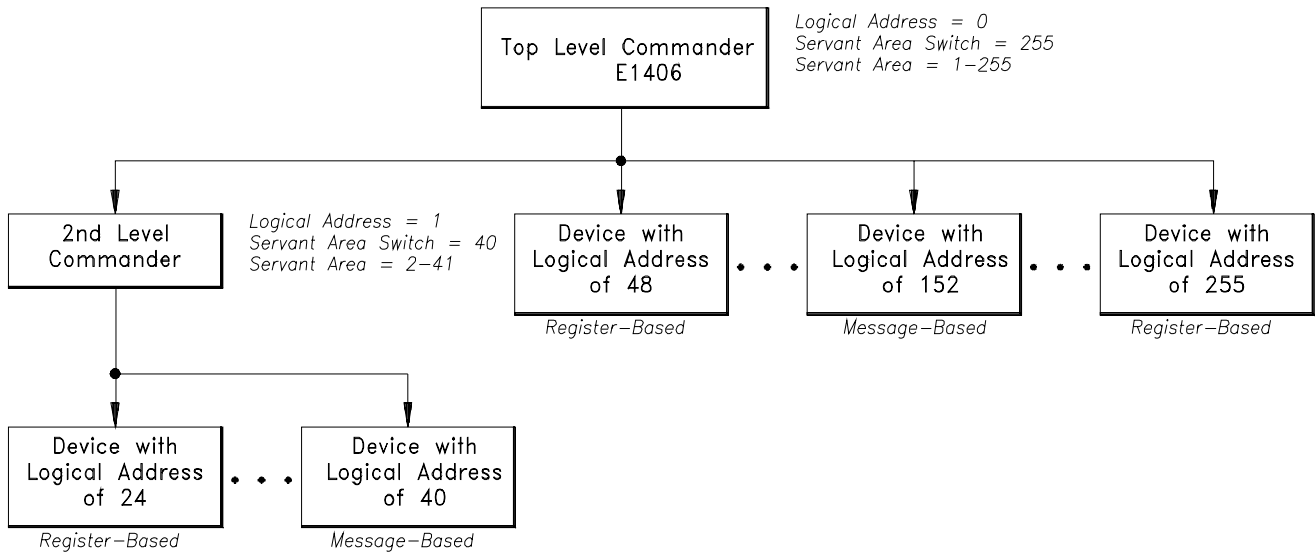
Top Level Commander
E1406

Logical Address = 0
Servant Area Switch = 255
Servant Area = 1–255

2nd Level
Commander

Logical Address = 1
Servant Area Switch = 40
Servant Area = 2–41

Device with
Logical Address
of 48
Register–Based

. . .

Device with
Logical Address
of 152
Message–Based

. . .

Device with
Logical Address
of 255
Register–Based

Device with
Logical Address
of 24
Register–Based

. . .

Device with
Logical Address
of 40
Message–Based